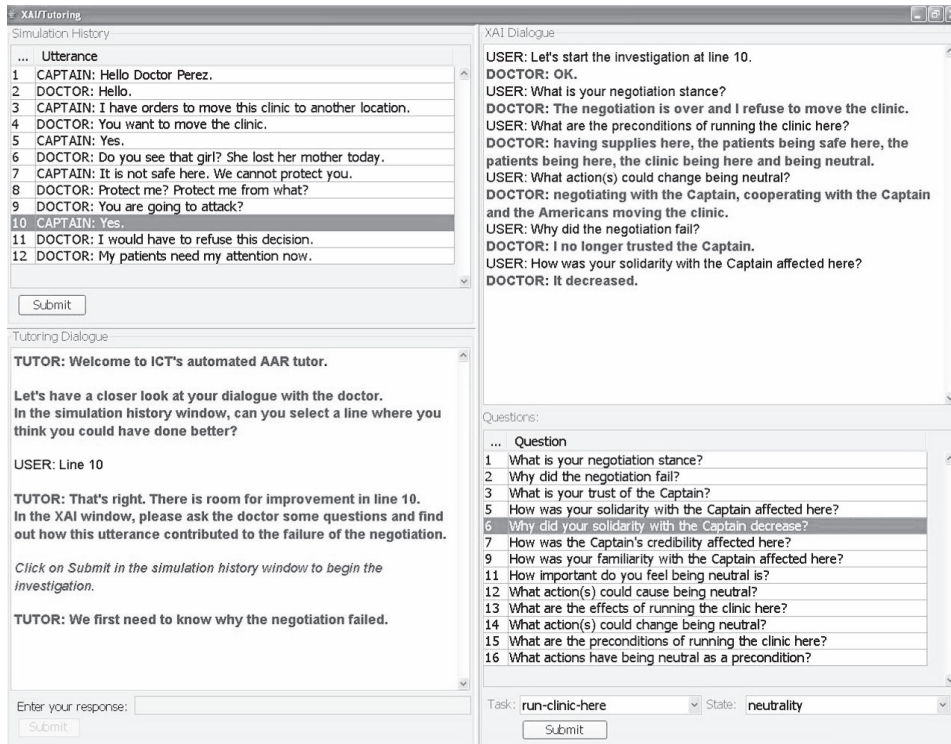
XAI/Tutoring

Simulation History

| ... | Utterance |
|---|---|
| 1 | CAPTAIN: Hello Doctor Perez. |
| 2 | DOCTOR: Hello. |
| 3 | CAPTAIN: I have orders to move this clinic to another location. |
| 4 | DOCTOR: You want to move the clinic. |
| 5 | CAPTAIN: Yes. |
| 6 | DOCTOR: Do you see that girl? She lost her mother today. |
| 7 | CAPTAIN: It is not safe here. We cannot protect you. |
| 8 | DOCTOR: Protect me? Protect me from what? |
| 9 | DOCTOR: You are going to attack? |
| 10 | CAPTAIN: Yes. |
| 11 | DOCTOR: I would have to refuse this decision. |
| 12 | DOCTOR: My patients need my attention now. |

Submit

Tutoring Dialogue

TUTOR: Welcome to ICT's automated AAR tutor.

Let's have a closer look at your dialogue with the doctor. In the simulation history window, can you select a line where you think you could have done better?

USER: Line 10

TUTOR: That's right. There is room for improvement in line 10. In the XAI window, please ask the doctor some questions and find out how this utterance contributed to the failure of the negotiation.

Click on Submit in the simulation history window to begin the investigation.

TUTOR: We first need to know why the negotiation failed.

Enter your response:

Submit

XAI Dialogue

USER: Let's start the investigation at line 10.
DOCTOR: OK.
USER: What is your negotiation stance?
DOCTOR: The negotiation is over and I refuse to move the clinic.
USER: What are the preconditions of running the clinic here?
DOCTOR: having supplies here, the patients being safe here, the patients being here, the clinic being here and being neutral.
USER: What action(s) could change being neutral?
DOCTOR: negotiating with the Captain, cooperating with the Captain and the Americans moving the clinic.
USER: Why did the negotiation fail?
DOCTOR: I no longer trusted the Captain.
USER: How was your solidarity with the Captain affected here?
DOCTOR: It decreased.

Questions:

| ... | Question |
|---|---|
| 1 | What is your negotiation stance? |
| 2 | Why did the negotiation fail? |
| 3 | What is your trust of the Captain? |
| 4 | How was your solidarity with the Captain affected here? |
| 6 | Why did your solidarity with the Captain decrease? |
| 7 | How was the Captain's credibility affected here? |
| 9 | How was your familiarity with the Captain affected here? |
| 11 | How important do you feel being neutral is? |
| 12 | What action(s) could cause being neutral? |
| 13 | What are the effects of running the clinic here? |
| 14 | What action(s) could change being neutral? |
| 15 | What are the preconditions of running the clinic here? |
| 16 | What actions have being neutral as a precondition? |

Task: run-clinic-here State: neutrality

Submit